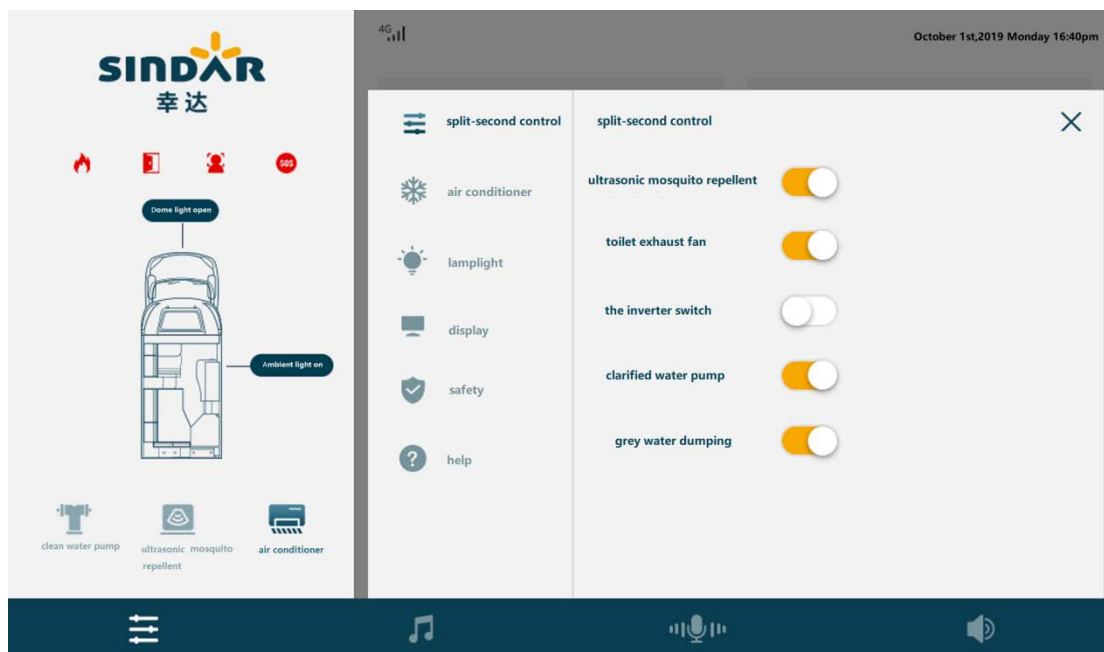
SINDAR
幸达

SOS

Dome light open

Ambient light on

clean water pump

ultrasonic mosquito repellent

air conditioner

4G

October 1st,2019 Monday 16:40pm

split-second control

air conditioner

lamplight

display

safety

help

split-second control

ultrasonic mosquito repellent

toilet exhaust fan

the inverter switch

clarified water pump

grey water dumping